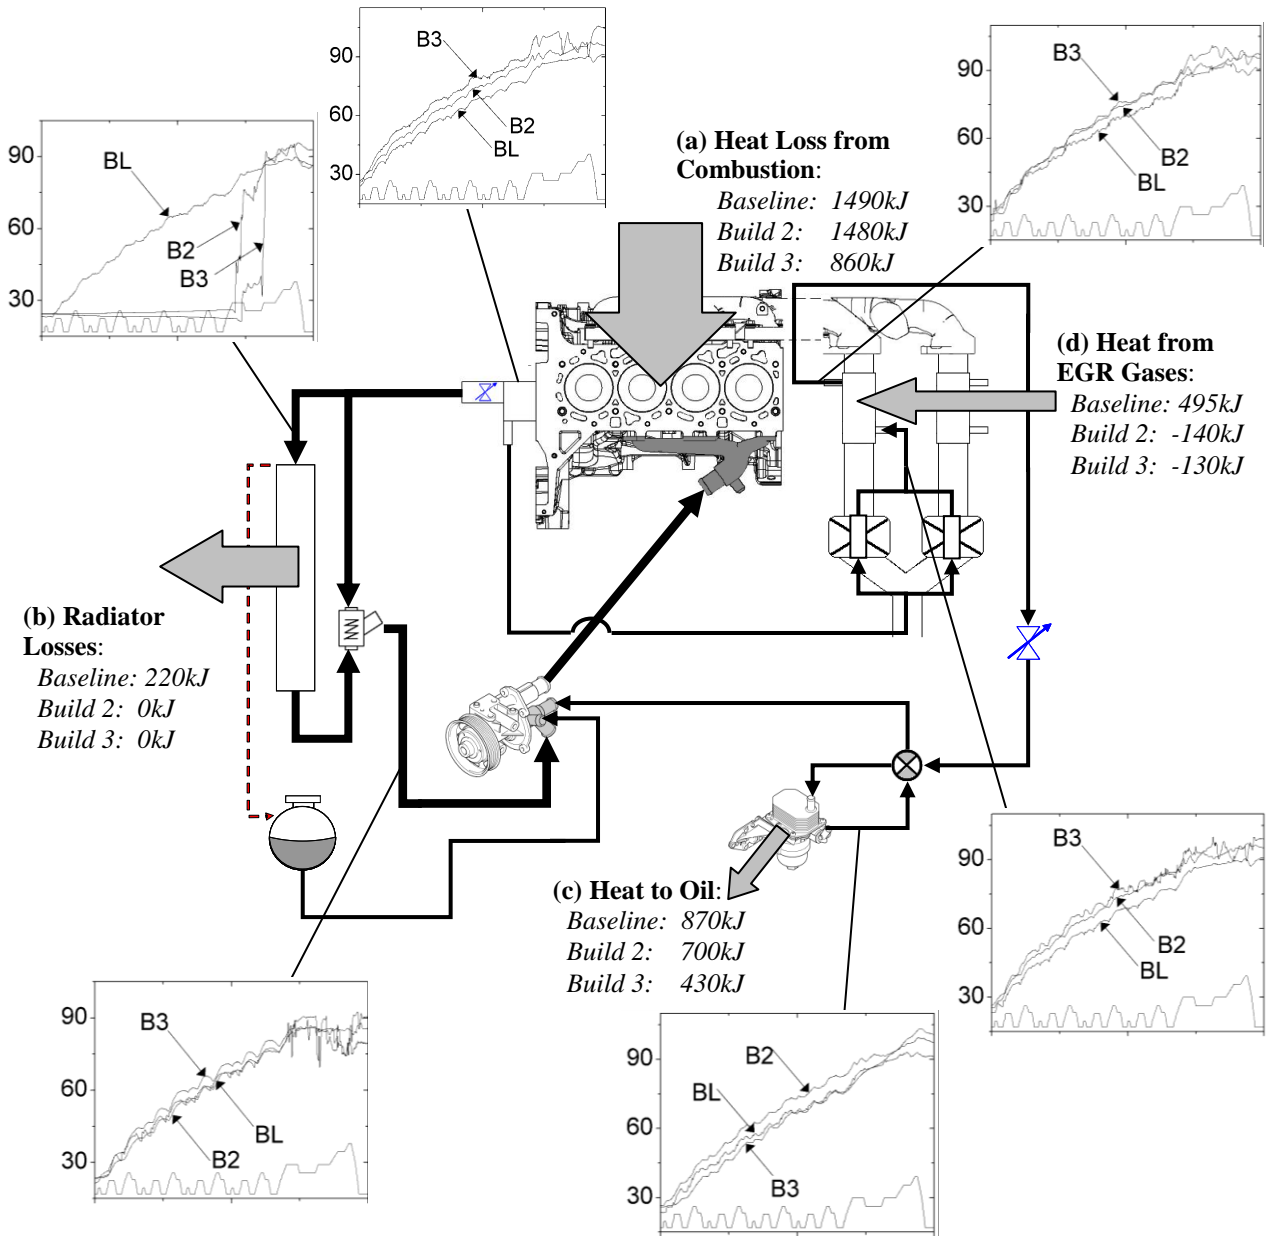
90
60
30
B3
B2
BL

90
60
30
BL
B2
B3

(a) Heat Loss from Combustion:
Baseline: 1490kJ
Build 2: 1480kJ
Build 3: 860kJ

90
60
30
B3
B2
BL

(d) Heat from EGR Gases:
Baseline: 495kJ
Build 2: -140kJ
Build 3: -130kJ

(b) Radiator Losses:
Baseline: 220kJ
Build 2: 0kJ
Build 3: 0kJ

(c) Heat to Oil:
Baseline: 870kJ
Build 2: 700kJ
Build 3: 430kJ

90
60
30
B3
B2
BL

90
60
30
B3
BL
B2

90
60
30
B2
BL
B3